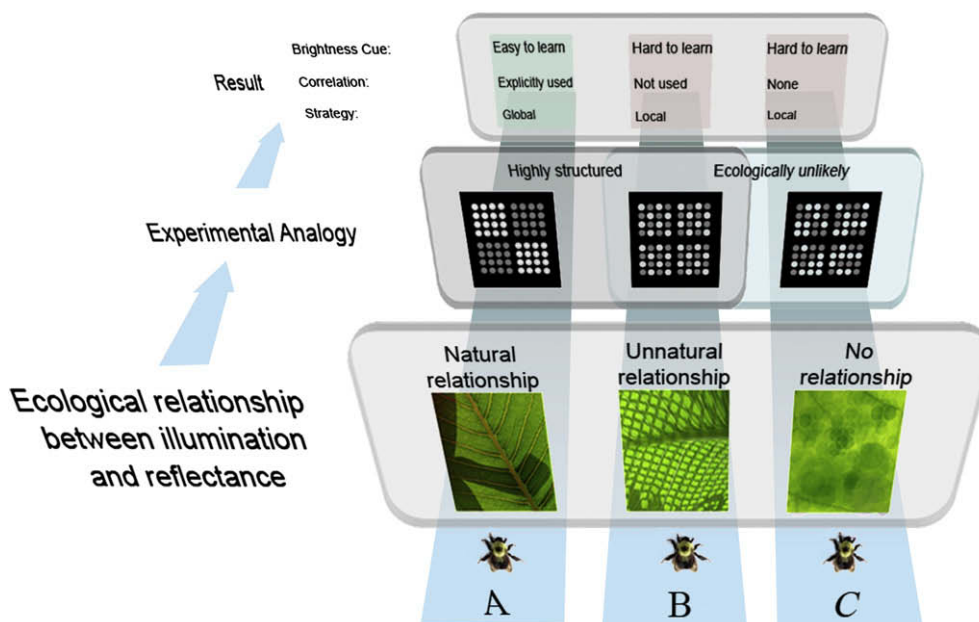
Result

Brightness Cue:
Correlation:
Strategy:

Easy to learn
Explicitly used
Global

Hard to learn
Not used
Local

Hard to learn
None
Local

Experimental Analogy

Highly structured

Ecologically unlikely

Ecological relationship between illumination and reflectance

Natural relationship

Unnatural relationship

No relationship

A

B

C